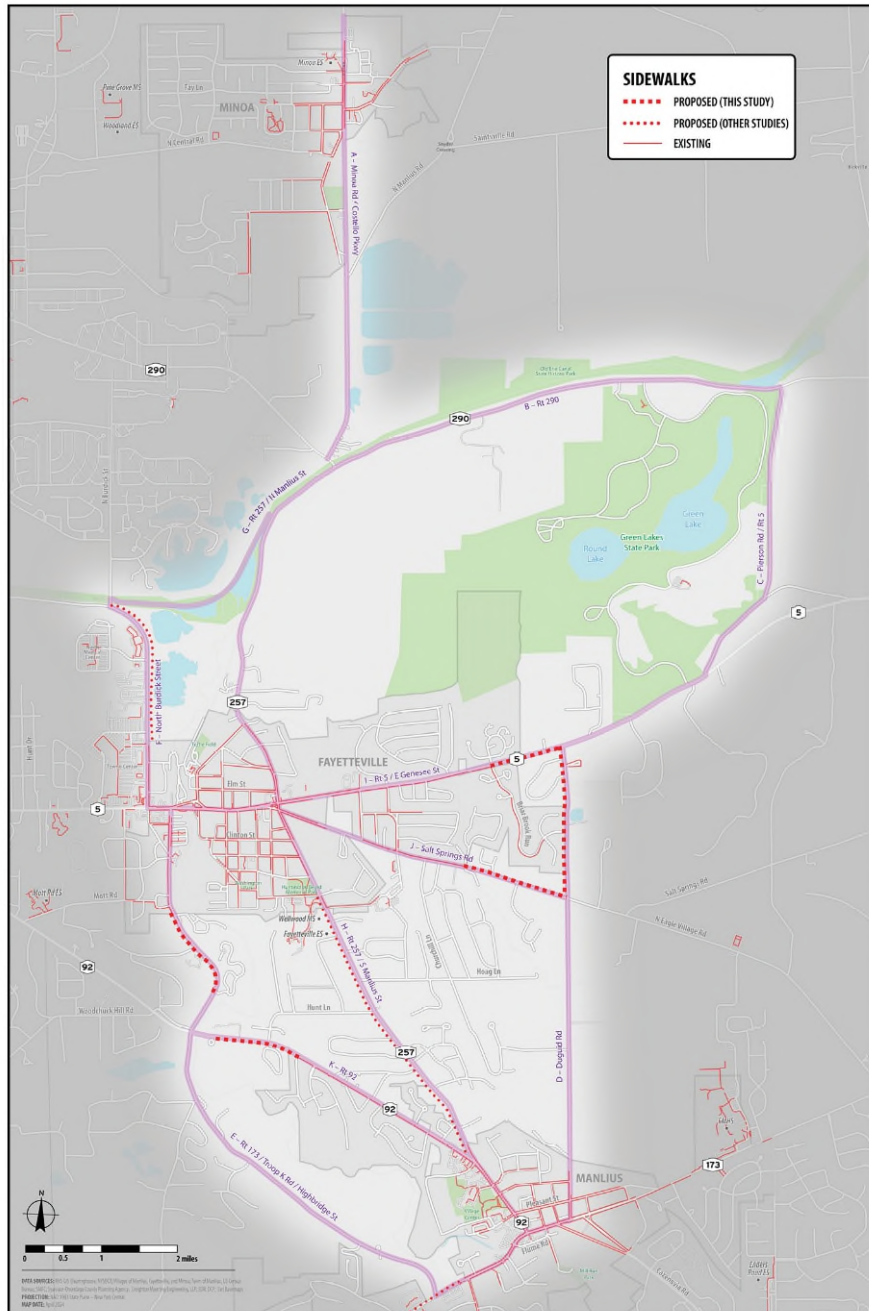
SIDEWALKS
PROPOSED (THIS STUDY)
PROPOSED (OTHER STUDIES)
EXISTING

Minoa ES
Pine Grove MS
Tay Ln
MINOA
Woodland ES
N Central Rd
Southside Rd
A – Minoa Rd / Costello Pkwy
290
290
B – Rt 290
G – Rt 257 / N Manlius St
N Burdick St
Green Lakes State Park
Round Lake
Green Lake
C – Pierson Rd / Rt 5
5
F – North Burdick Street
257
FAYETTEVILLE
5
I – Rt 5 / E Genesee St
Elm St
5
Clinton St
J – Salt Springs Rd
Salt Springs Rd
N Eagle Village Rd
Mott Rd ES
Mott Rd
Wellwood MS
Fayetteville ES
H – Rt 257 / S Manlius St
Hoag Ln
92
Woodchuck Hill Rd
Hunt Ln
D – Duguid Rd
257
K – Rt 92
92
E – Rt 173 / Troop K Rd / Highbridge St
173
MANLIUS
Pleasant St
92
Fluma Rd
N
0 0.5 1 2 miles
DATA SOURCES: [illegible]
PROJECTION: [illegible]
MAP DATE: April 2024